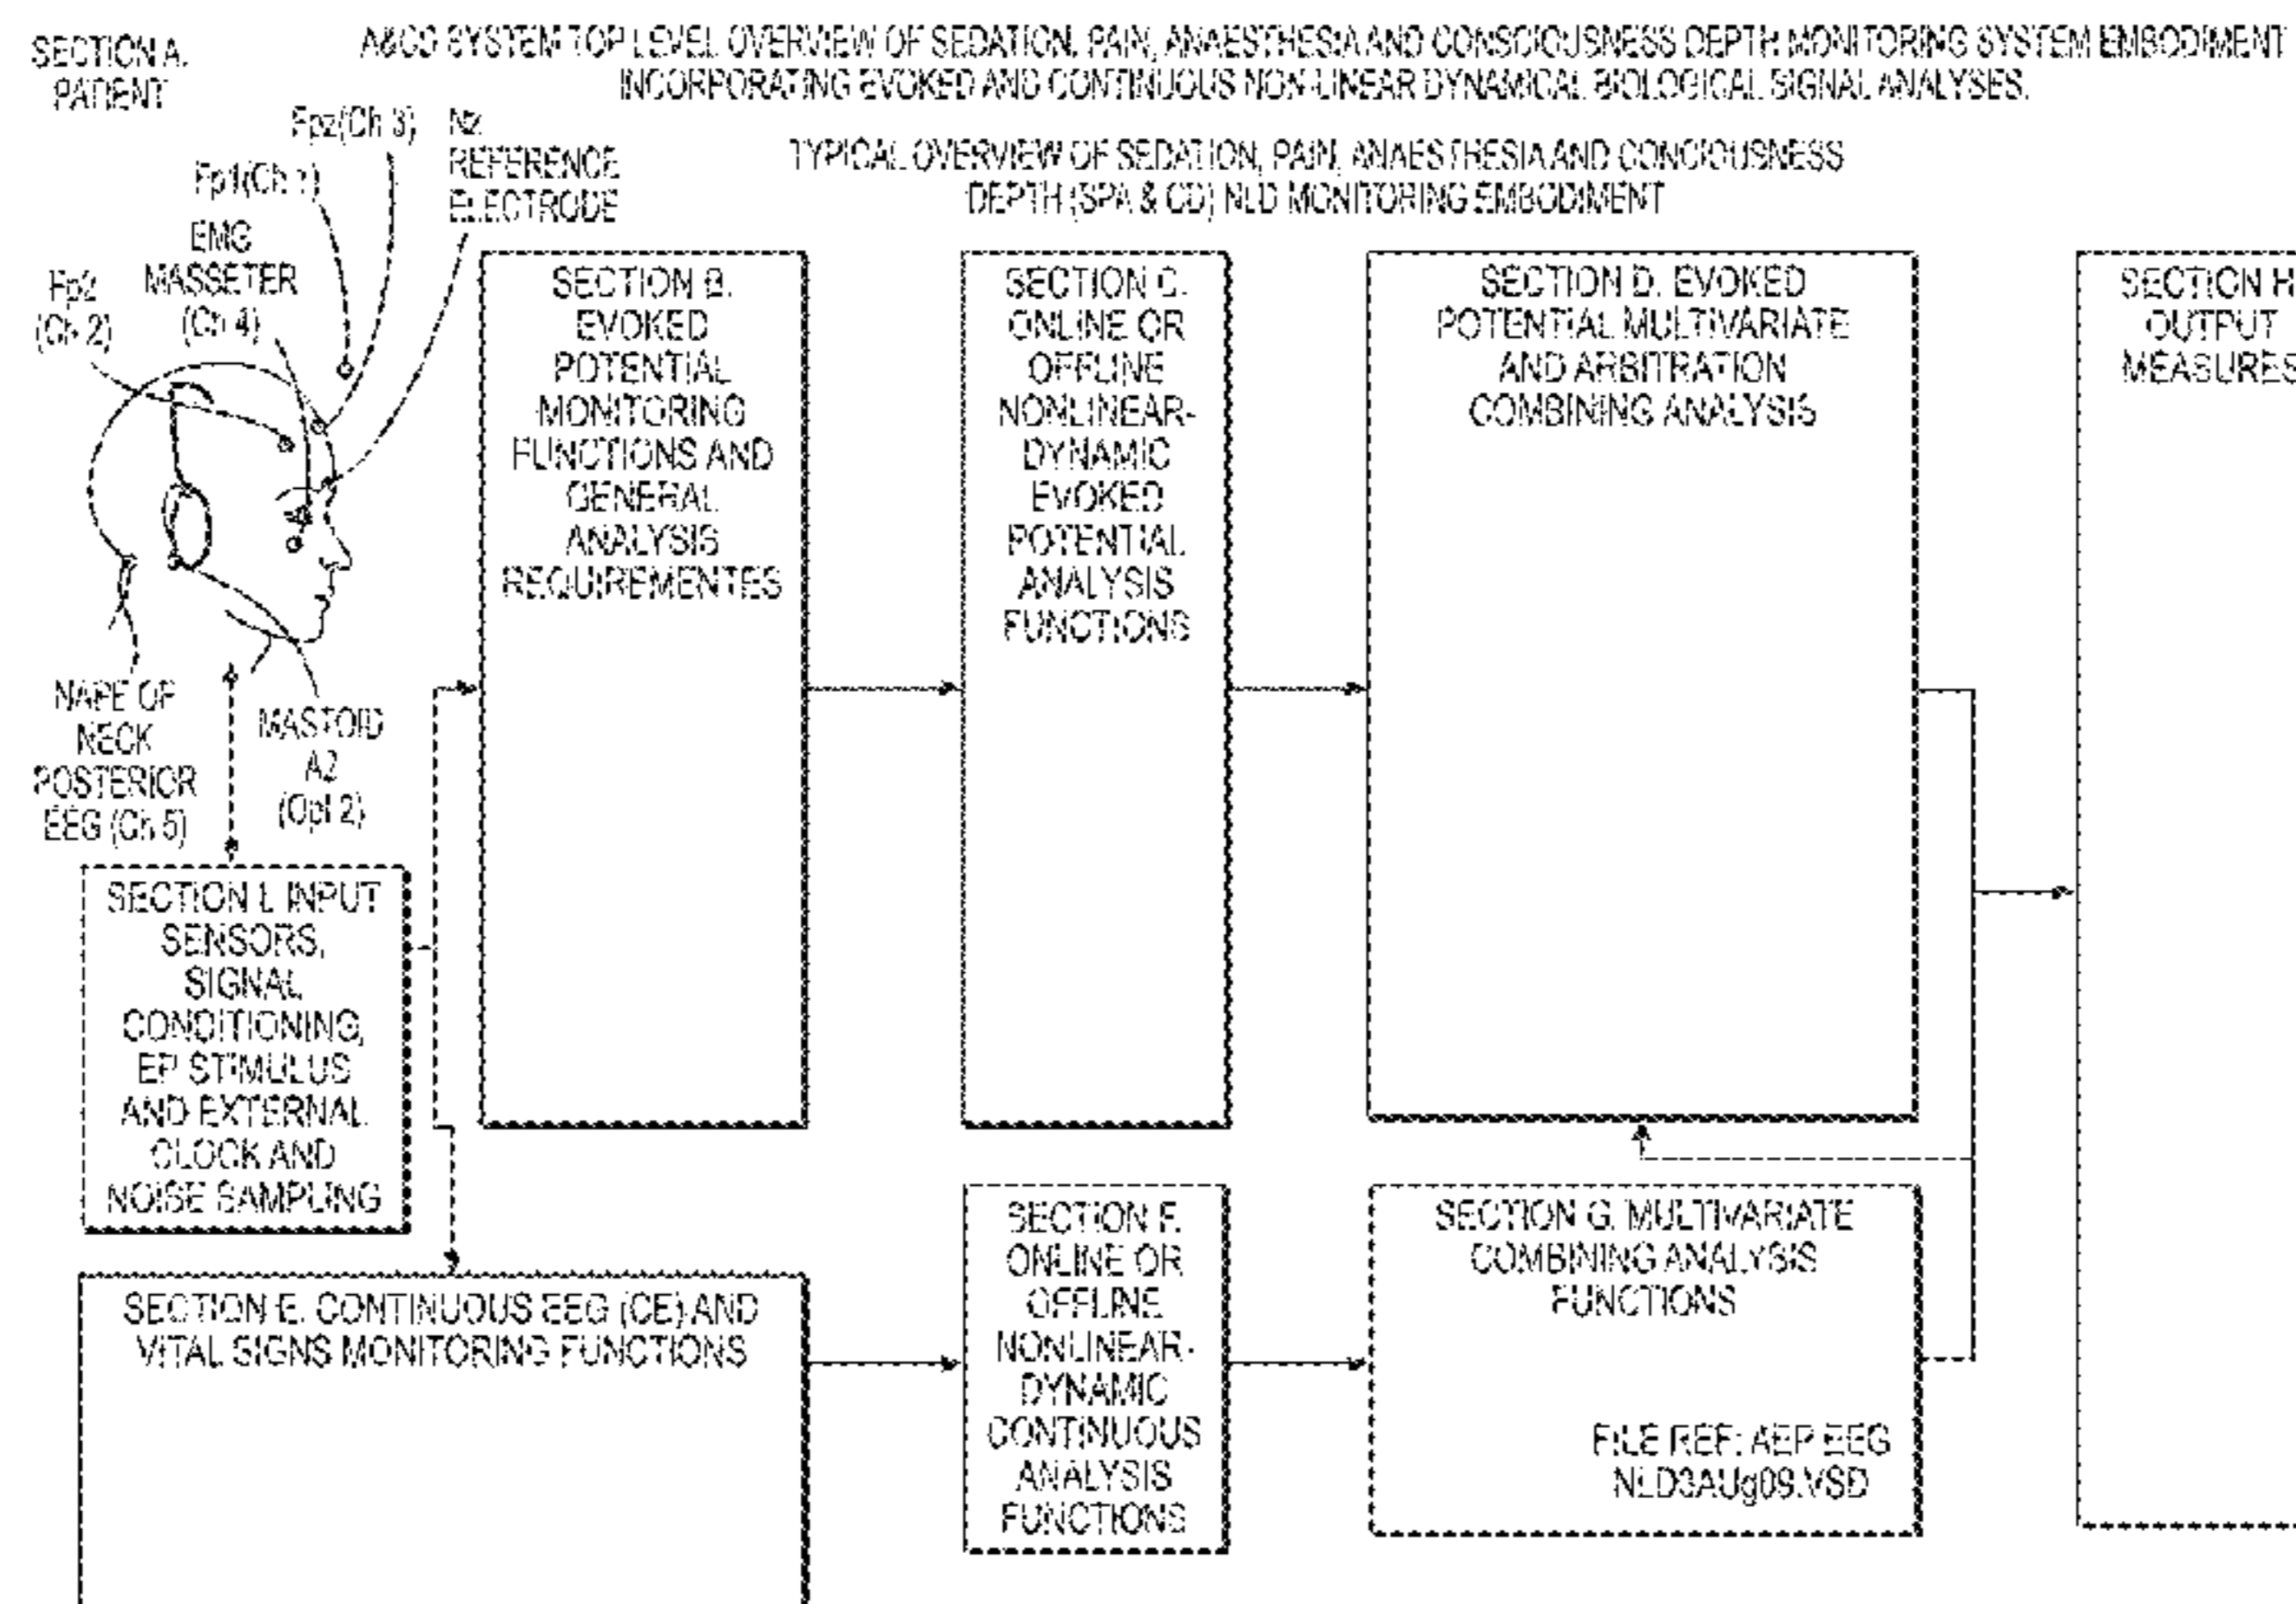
SECTION A. PATIENT

A&CD SYSTEM TOP LEVEL OVERVIEW OF SEDATION, PAIN, ANAESTHESIA AND CONSCIOUSNESS DEPTH MONITORING SYSTEM EMBODIMENT INCORPORATING EVOKED AND CONTINUOUS NON-LINEAR DYNAMICAL BIOLOGICAL SIGNAL ANALYSES.

TYPICAL OVERVIEW OF SEDATION, PAIN, ANAESTHESIA AND CONCIOUSNESS DEPTH (SPA & CD) NLD MONITORING EMBODIMENT

Fpz(Ch 3)

Nz REFERENCE ELECTRODE

Fp1(Ch 1)

EMG MASSETER (Ch 4)

Fp2 (Ch 2)

NAPE OF NECK POSTERIOR EEG (Ch 5)

MASTOID A2 (Opl 2)

SECTION B. EVOKED POTENTIAL MONITORING FUNCTIONS AND GENERAL ANALYSIS REQUIREMENTES

SECTION C. ONLINE OR OFFLINE NONLINEAR-DYNAMIC EVOKED POTENTIAL ANALYSIS FUNCTIONS

SECTION D. EVOKED POTENTIAL MULTIVARIATE AND ARBITRATION COMBINING ANALYSIS

SECTION H OUTPUT MEASURES

SECTION I. INPUT SENSORS, SIGNAL CONDITIONING, EP STIMULUS AND EXTERNAL CLOCK AND NOISE SAMPLING

SECTION E. CONTINUOUS EEG (CE) AND VITAL SIGNS MONITORING FUNCTIONS

SECTION F. ONLINE OR OFFLINE NONLINEAR-DYNAMIC CONTINUOUS ANALYSIS FUNCTIONS

SECTION G. MULTIVARIATE COMBINING ANALYSIS FUNCTIONS

FILE REF: AEP EEG NLD3AUg09.VSD